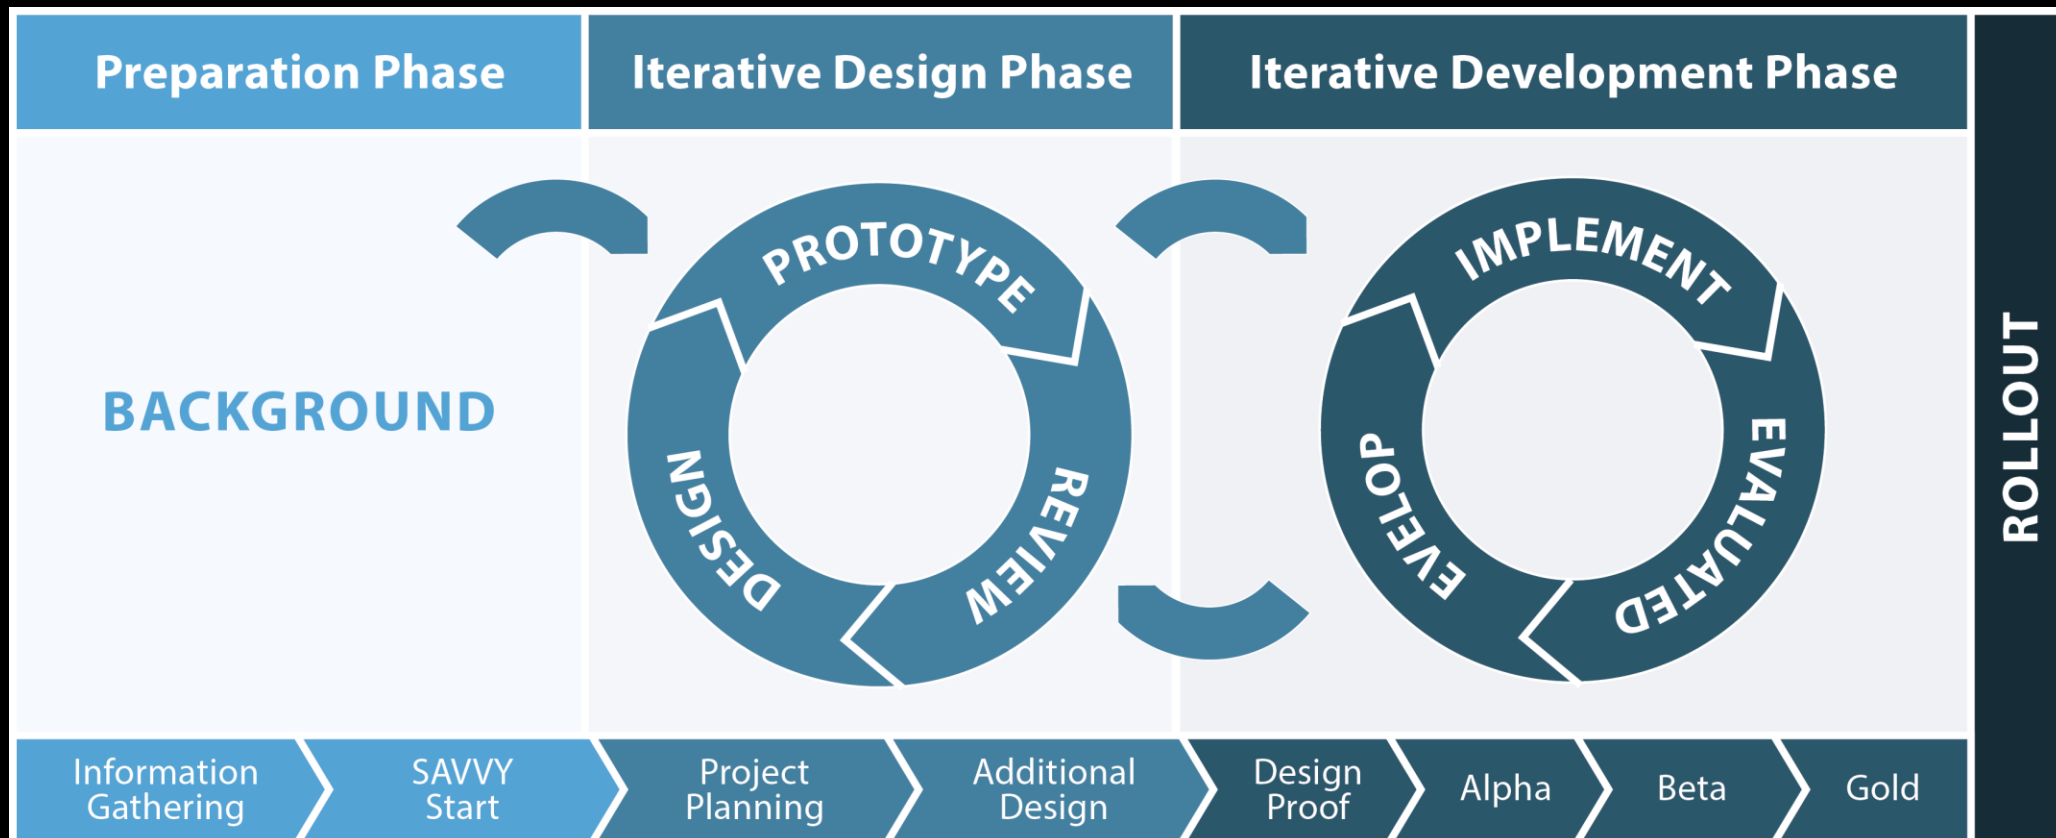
Preparation Phase

Iterative Design Phase

Iterative Development Phase

ROLLOUT

BACKGROUND

PROTOTYPE

REVIEW

DESIGN

IMPLEMENT

EVALUATED

EVELOP

Information Gathering

SAVVY Start

Project Planning

Additional Design

Design Proof

Alpha

Beta

Gold